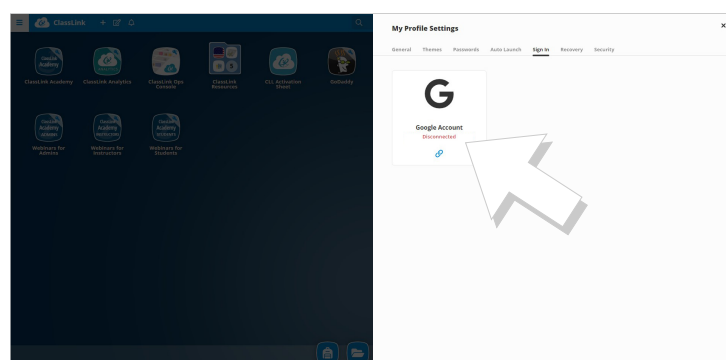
ClassLink

ClassLink Academy

ClassLink Academy

ClassLink Analytics

ClassLink Dev Console

ClassLink Resources

CLL Activation Sheet

GoDaddy

ClassLink Academy

Webinars for Admins

ClassLink Academy

Webinars for Instructors

ClassLink Academy

Webinars for Students

My Profile Settings

General Themes Passwords Auto Launch Sign In Recovery Security

×

G

Google Account

Disconnected